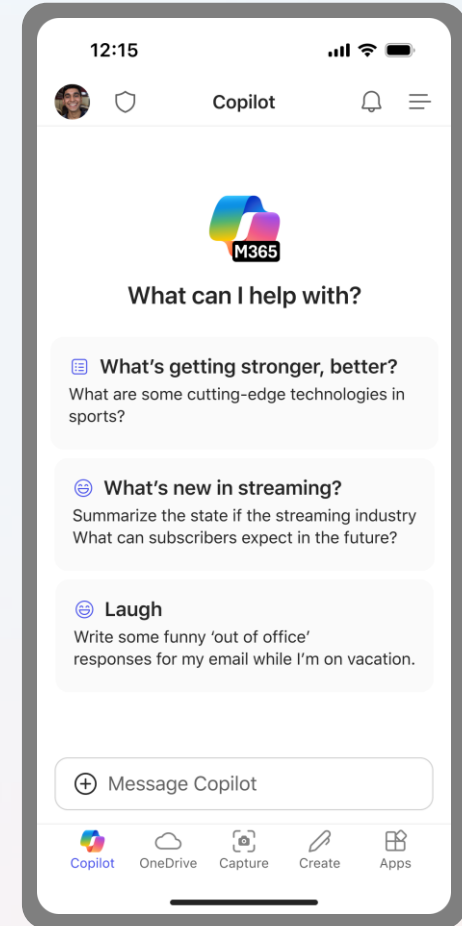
12:15

Copilot

M365

What can I help with?

What's getting stronger, better?
What are some cutting-edge technologies in sports?

What's new in streaming?
Summarize the state if the streaming industry What can subscribers expect in the future?

Laugh
Write some funny 'out of office' responses for my email while I'm on vacation.

Message Copilot

Copilot OneDrive Capture Create Apps